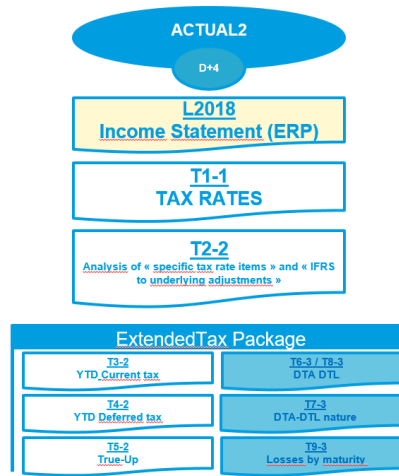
ACTUAL2

D+4

L2018
Income Statement (ERP)

T1-1
TAX RATES

T2-2
Analysis of « specific tax rate items » and « IFRS to underlying adjustments »

ExtendedTax Package

T3-2
YTD Current tax

T6-3 / T8-3
DTA DTL

T4-2
YTD Deferred tax

T7-3
DTA-DTL nature

T5-2
True-Up

T9-3
Losses by maturity